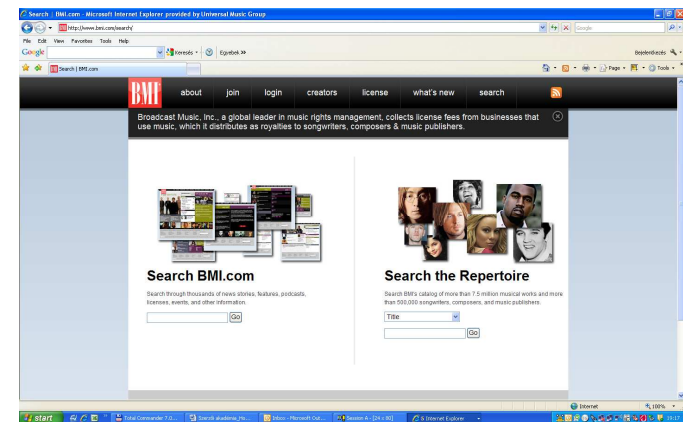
Search | BMI.com - Microsoft Internet Explorer provided by Universal Music Group

http://www.bmi.com/search/

Google

File Edit View Favorites Tools Help

Google

Keresés

Egyebek »

Bejelentkezés

Search | BMI.com

Page

Tools

BMI

about join login creators license what's new search

Broadcast Music, Inc., a global leader in music rights management, collects license fees from businesses that use music, which it distributes as royalties to songwriters, composers & music publishers.

Search BMI.com

Search through thousands of news stories, features, podcasts, licenses, events, and other information.

Go

Search the Repertoire

Search BMI's catalog of more than 7.5 million musical works and more than 500,000 songwriters, composers, and music publishers.

Title

Go

Internet

100%

start

Total Commander 7.0...

Search akadémia_He...

Inbox - Microsoft Out...

Session A - [24 x 80]

5 Internet Explorer

13:17